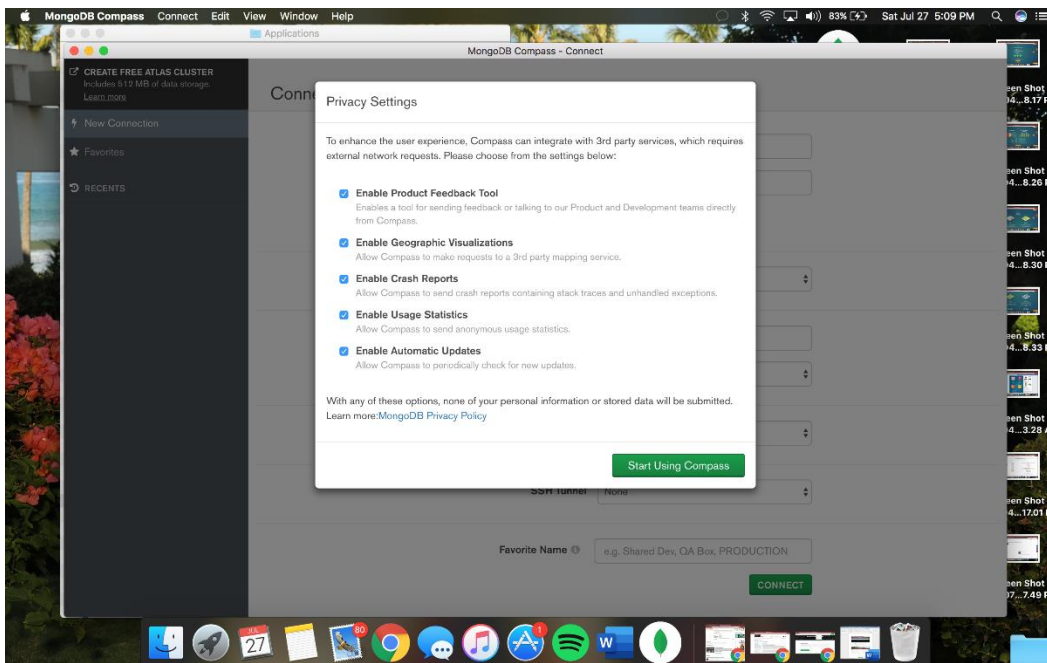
MongoDB Compass Connect Edit View Window Help

83% Sat Jul 27 5:09 PM

Applications

MongoDB Compass - Connect

CREATE FREE ATLAS CLUSTER
Includes 512 MB of data storage.
Learn more

New Connection

Favorites

RECENTS

Conn

Privacy Settings

To enhance the user experience, Compass can integrate with 3rd party services, which requires external network requests. Please choose from the settings below:

Enable Product Feedback Tool
Enables a tool for sending feedback or talking to our Product and Development teams directly from Compass.

Enable Geographic Visualizations
Allow Compass to make requests to a 3rd party mapping service.

Enable Crash Reports
Allow Compass to send crash reports containing stack traces and unhandled exceptions.

Enable Usage Statistics
Allow Compass to send anonymous usage statistics.

Enable Automatic Updates
Allow Compass to periodically check for new updates.

With any of these options, none of your personal information or stored data will be submitted.
Learn more:MongoDB Privacy Policy

Start Using Compass

SSH Tunnel None

Favorite Name e.g. Shared Dev, QA Box, PRODUCTION

CONNECT

een Shot
04...8.17

een Shot
4...8.26

een Shot
4...8.30

een Shot
4...8.33

een Shot
4...3.28

een Shot
4...17.01

een Shot
07...7.49

JUL
27

80

1